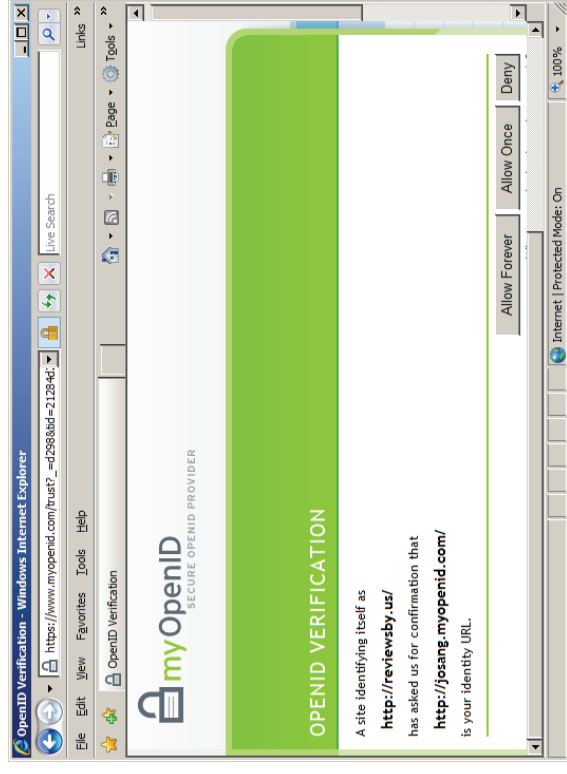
OpenID Verification - Windows Internet Explorer

https://www.myopenid.com/trust?_=d298&id=21284d:

Live Search

File Edit View Favorites Tools Help

Links »

OpenID Verification

Page ▾ Tools ▾

myOpenID
SECURE OPENID PROVIDER

OPENID VERIFICATION

A site identifying itself as
http://reviewsby.us/
has asked us for confirmation that
http://josang.myopenid.com/
is your identity URL.

Allow Forever

Allow Once

Deny

Internet | Protected Mode: On

100%